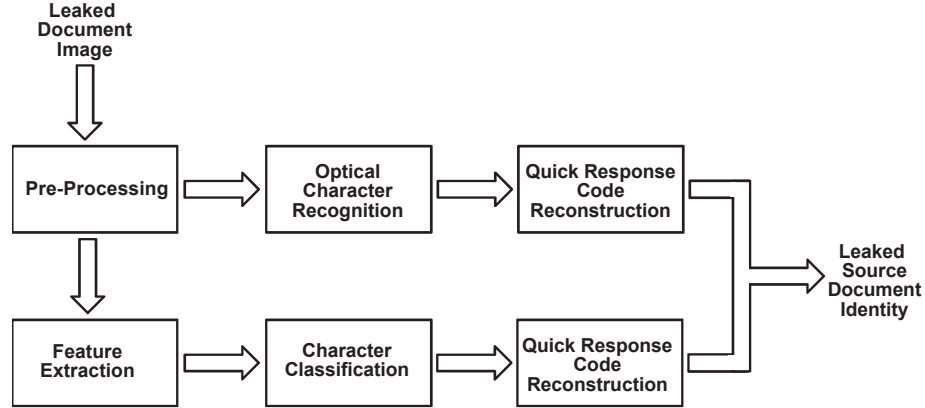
Leaked Document Image

Pre-Processing

Optical Character Recognition

Quick Response Code Reconstruction

Feature Extraction

Character Classification

Quick Response Code Reconstruction

Leaked Source Document Identity